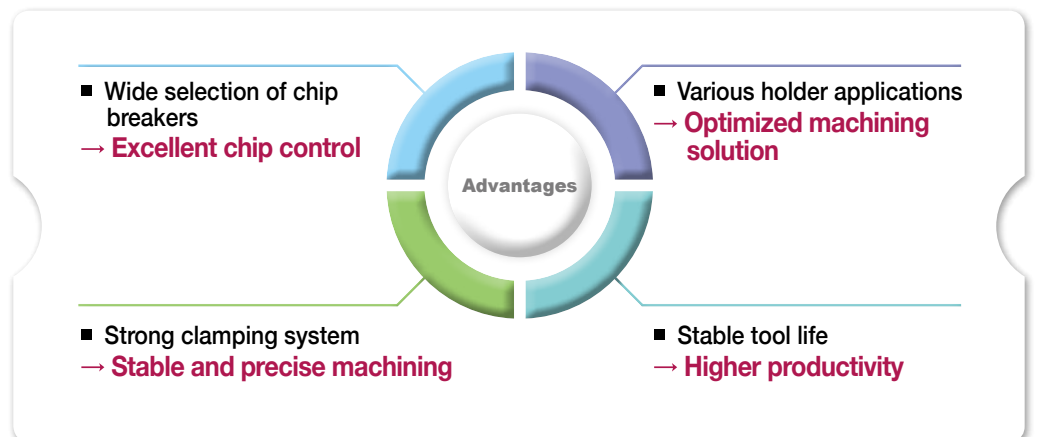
■ Wide selection of chip breakers
→ Excellent chip control

■ Various holder applications
→ Optimized machining solution

Advantages

■ Strong clamping system
→ Stable and precise machining

■ Stable tool life
→ Higher productivity